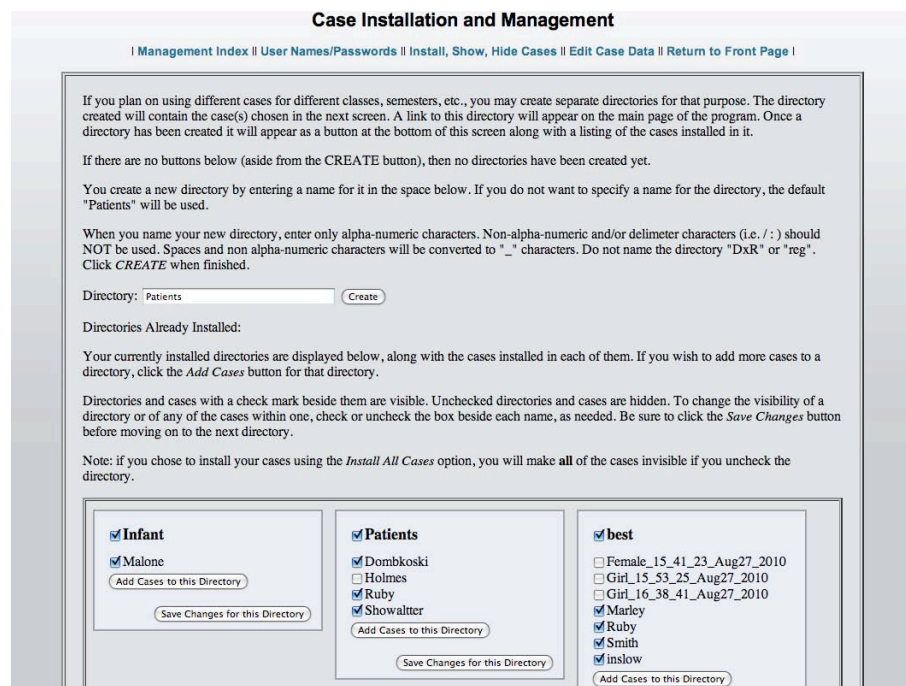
Case Installation and Management

| Management Index || User Names/Passwords || Install, Show, Hide Cases || Edit Case Data || Return to Front Page |

If you plan on using different cases for different classes, semesters, etc., you may create separate directories for that purpose. The directory created will contain the case(s) chosen in the next screen. A link to this directory will appear on the main page of the program. Once a directory has been created it will appear as a button at the bottom of this screen along with a listing of the cases installed in it.

If there are no buttons below (aside from the CREATE button), then no directories have been created yet.

You create a new directory by entering a name for it in the space below. If you do not want to specify a name for the directory, the default "Patients" will be used.

When you name your new directory, enter only alpha-numeric characters. Non-alpha-numeric and/or delimeter characters (i.e.: / : ) should NOT be used. Spaces and non alpha-numeric characters will be converted to "_" characters. Do not name the directory "DxR" or "reg". Click CREATE when finished.

Directory: Patients Create

Directories Already Installed:

Your currently installed directories are displayed below, along with the cases installed in each of them. If you wish to add more cases to a directory, click the Add Cases button for that directory.

Directories and cases with a check mark beside them are visible. Unchecked directories and cases are hidden. To change the visibility of a directory or of any of the cases within one, check or uncheck the box beside each name, as needed. Be sure to click the Save Changes button before moving on to the next directory.

Note: if you chose to install your cases using the Install All Cases option, you will make all of the cases invisible if you uncheck the directory.

Infant
Malone
Add Cases to this Directory
Save Changes for this Directory

Patients
Dombkoski
Holmes
Ruby
Showaltter
Add Cases to this Directory
Save Changes for this Directory

best
Female_15_41_23_Aug27_2010
Girl_15_53_25_Aug27_2010
Girl_16_38_41_Aug27_2010
Marley
Ruby
Smith
inslow
Add Cases to this Directory